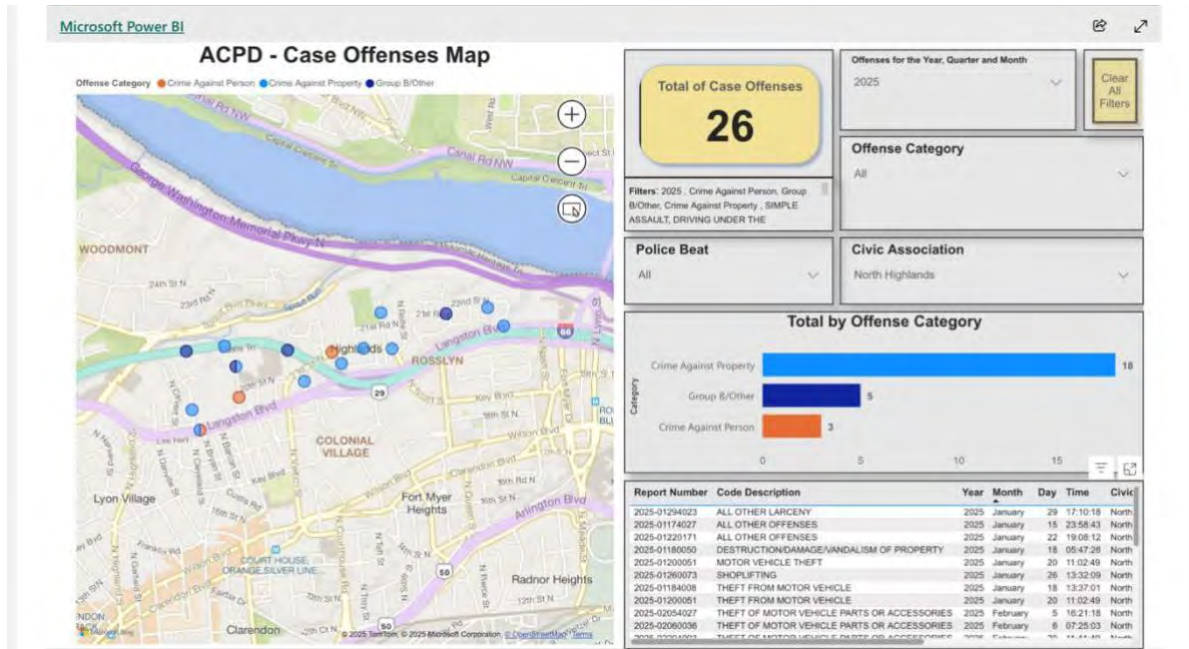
Microsoft Power BI

ACPD - Case Offenses Map

Offense Category ● Crime Against Person ● Crime Against Property ● Group B/Other

Canal Rd NW
Capital Crescent Tr
George Washington Memorial Pkwy N
WOODMONT
24th St N
23rd Rd N
22nd St N
21st Rd N
21st Rd N
Langston Blvd
Highlands
ROSSLYN
Key Blvd
Langston Blvd
19th St N
COLONIAL VILLAGE
Wilson Blvd
Lyon Village
Fort Myer Heights
Arlington Blvd
Clarendon Blvd
COURT HOUSE ORANGE SILVER LINE
Radnor Heights
12th St N
Clarendon
© 2025 TomTom, © 2025 Microsoft Corporation, © OpenStreetMap Terms
66
29
50

Total of Case Offenses
26

Filters: 2025 , Crime Against Person, Group B/Other, Crime Against Property , SIMPLE ASSAULT, DRIVING UNDER THE

Offenses for the Year, Quarter and Month
2025

Clear All Filters

Offense Category
All

Police Beat
All

Civic Association
North Highlands

Total by Offense Category

Category
Crime Against Property 18
Group B/Other 5
Crime Against Person 3
0 5 10 15

| Report Number | Code Description | Year | Month | Day | Time | Civic |
|---|---|---|---|---|---|---|
| 2025-01294023 | ALL OTHER LARCENY | 2025 | January | 29 | 17:10:18 | North |
| 2025-01174027 | ALL OTHER OFFENSES | 2025 | January | 15 | 23:58:43 | North |
| 2025-01220171 | ALL OTHER OFFENSES | 2025 | January | 22 | 19:08:12 | North |
| 2025-01180050 | DESTRUCTION/DAMAGE/VANDALISM OF PROPERTY | 2025 | January | 18 | 05:47:26 | North |
| 2025-01200051 | MOTOR VEHICLE THEFT | 2025 | January | 20 | 11:02:49 | North |
| 2025-01260073 | SHOPLIFTING | 2025 | January | 26 | 13:32:09 | North |
| 2025-01184008 | THEFT FROM MOTOR VEHICLE | 2025 | January | 18 | 13:37:01 | North |
| 2025-01200051 | THEFT FROM MOTOR VEHICLE | 2025 | January | 20 | 11:02:49 | North |
| 2025-02054027 | THEFT OF MOTOR VEHICLE PARTS OR ACCESSORIES | 2025 | February | 5 | 16:21:18 | North |
| 2025-02060036 | THEFT OF MOTOR VEHICLE PARTS OR ACCESSORIES | 2025 | February | 6 | 07:25:03 | North |
| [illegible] | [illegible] | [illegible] | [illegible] | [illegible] | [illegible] | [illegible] |